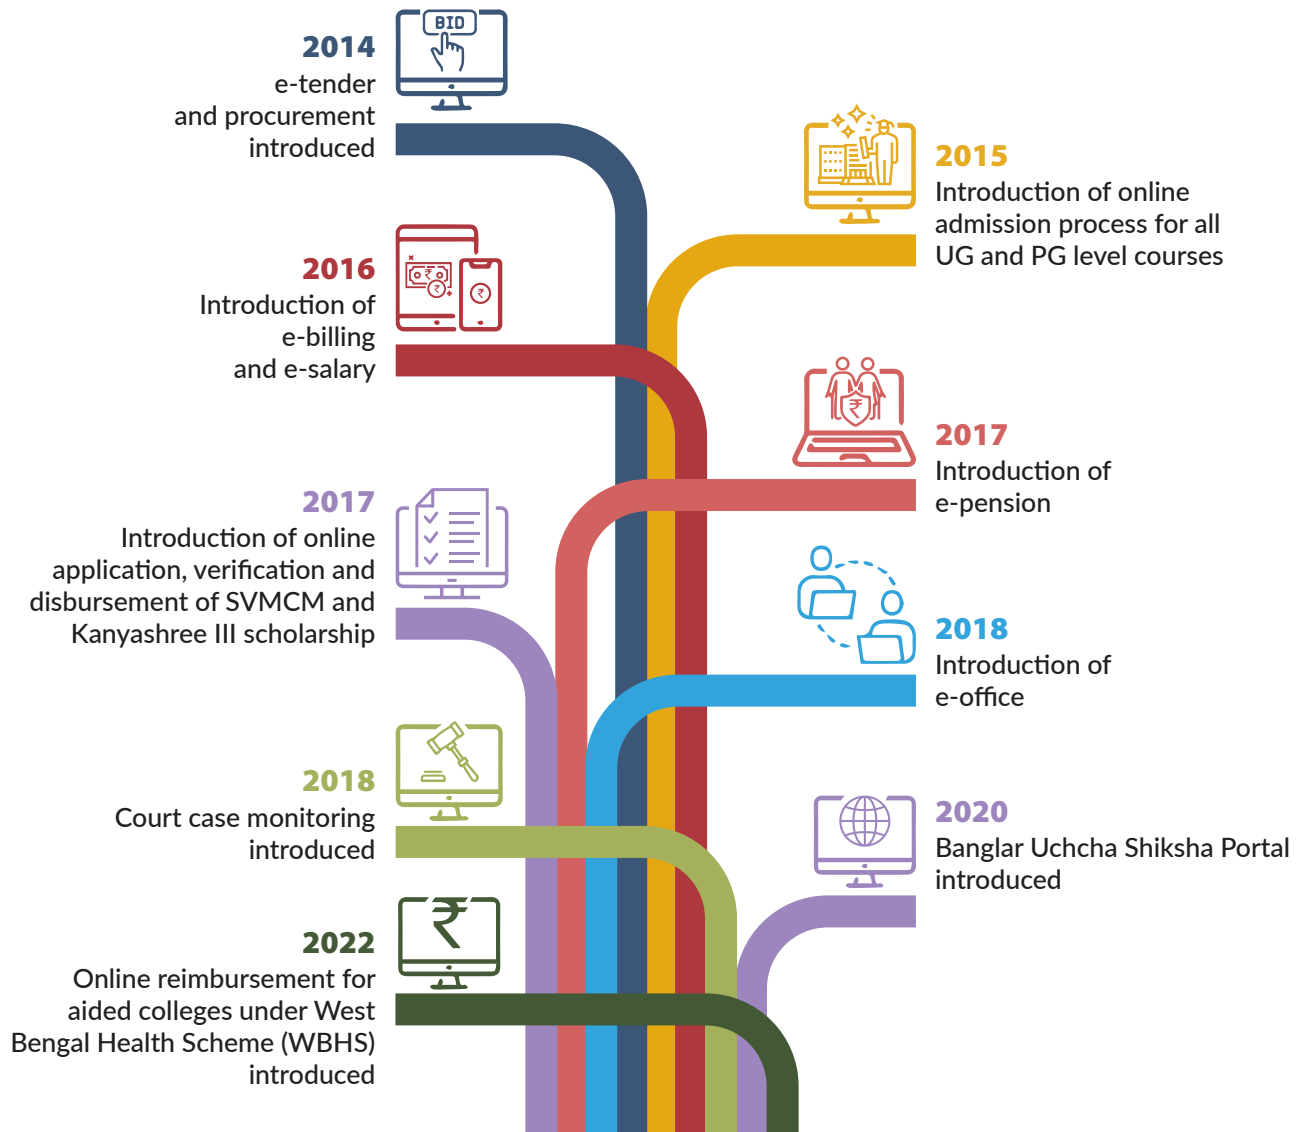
BID

2014
e-tender and procurement introduced

2015
Introduction of online admission process for all UG and PG level courses

2016
Introduction of e-billing and e-salary

2017
Introduction of e-pension

2017
Introduction of online application, verification and disbursement of SVMCM and Kanyashree III scholarship

2018
Introduction of e-office

2018
Court case monitoring introduced

2020
Banglar Uchcha Shiksha Portal introduced

2022
Online reimbursement for aided colleges under West Bengal Health Scheme (WBHS) introduced